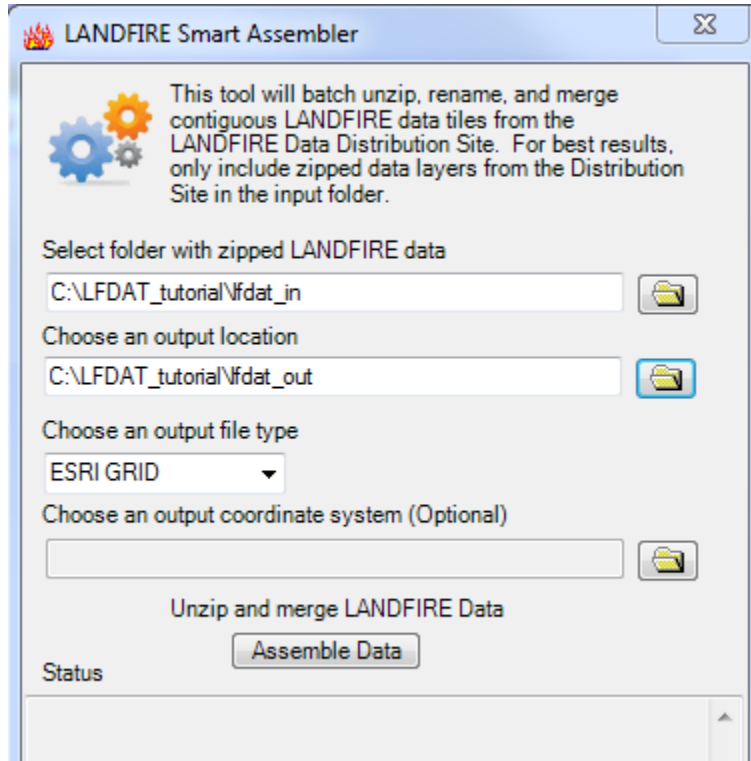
LANDFIRE Smart Assembler

This tool will batch unzip, rename, and merge contiguous LANDFIRE data tiles from the LANDFIRE Data Distribution Site. For best results, only include zipped data layers from the Distribution Site in the input folder.

Select folder with zipped LANDFIRE data

C:\LFDAT_tutorial\lfdat_in

Choose an output location

C:\LFDAT_tutorial\lfdat_out

Choose an output file type

ESRI GRID

Choose an output coordinate system (Optional)

Unzip and merge LANDFIRE Data

Assemble Data

Status